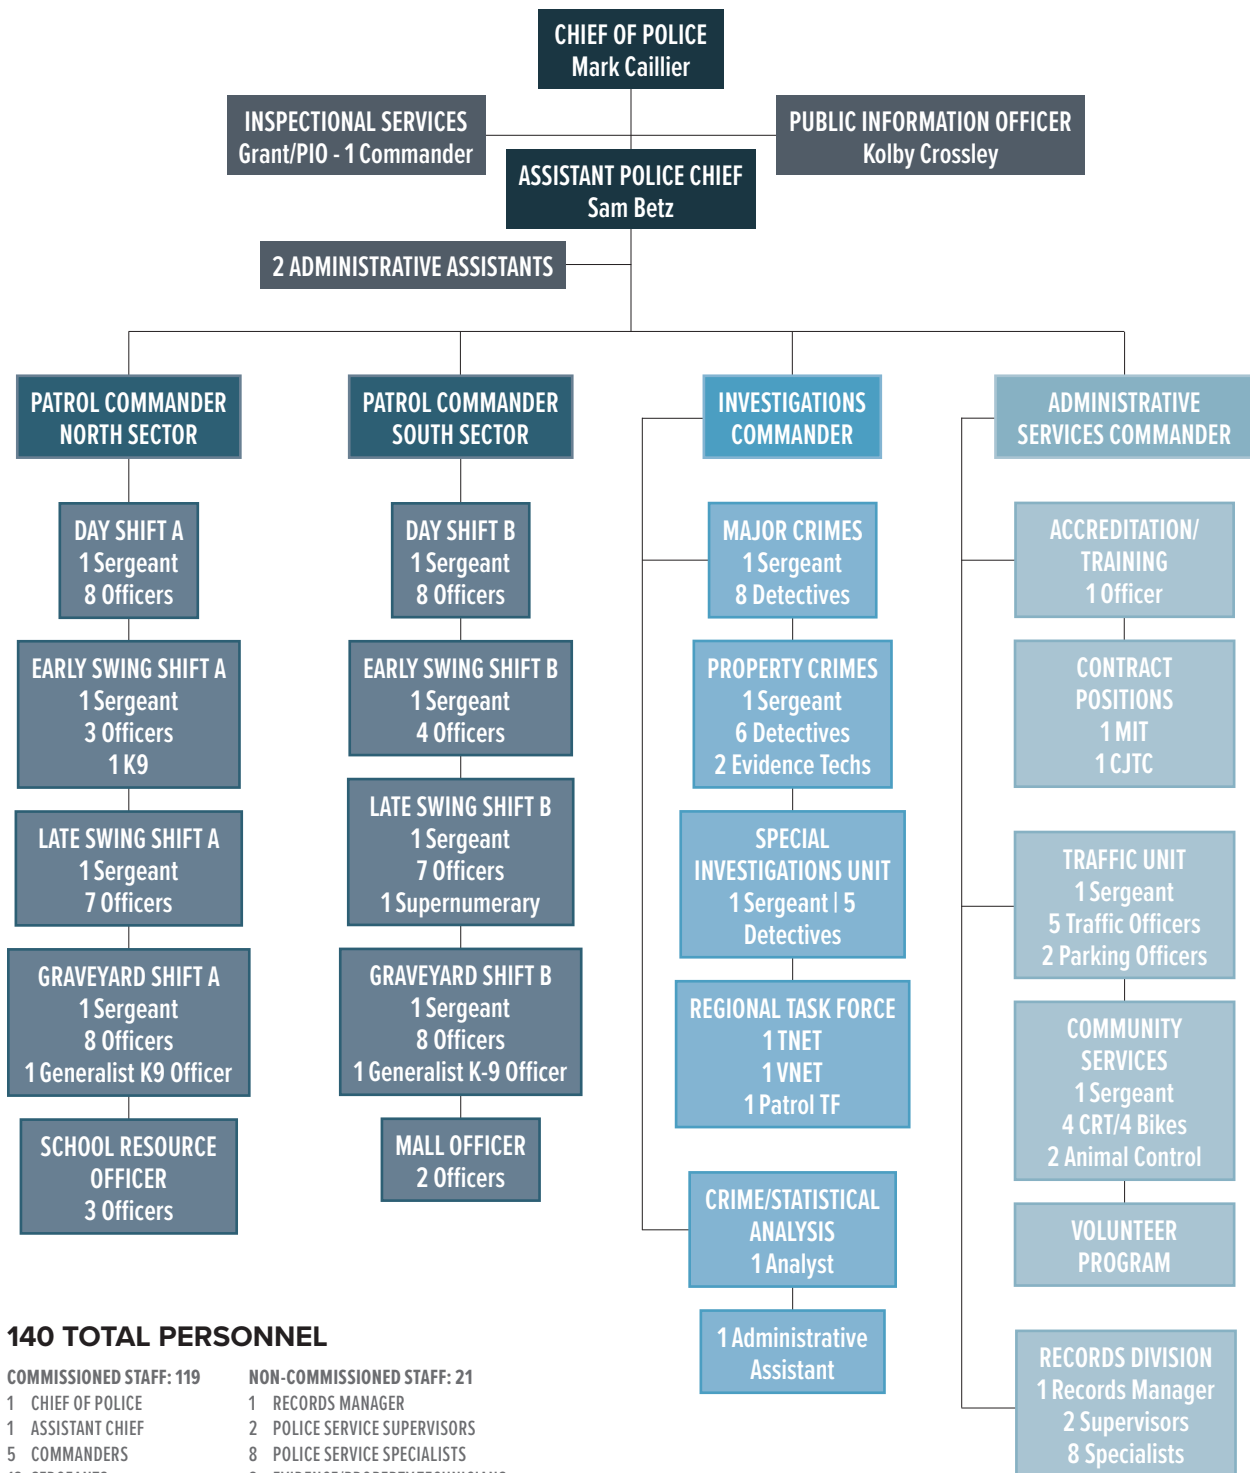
CHIEF OF POLICE
Mark Caillier

INSPECTIONAL SERVICES
Grant/PIO - 1 Commander

PUBLIC INFORMATION OFFICER
Kolby Crossley

ASSISTANT POLICE CHIEF
Sam Betz

2 ADMINISTRATIVE ASSISTANTS

PATROL COMMANDER
NORTH SECTOR

DAY SHIFT A
1 Sergeant
8 Officers

EARLY SWING SHIFT A
1 Sergeant
3 Officers
1 K9

LATE SWING SHIFT A
1 Sergeant
7 Officers

GRAVEYARD SHIFT A
1 Sergeant
8 Officers
1 Generalist K9 Officer

SCHOOL RESOURCE OFFICER
3 Officers

PATROL COMMANDER
SOUTH SECTOR

DAY SHIFT B
1 Sergeant
8 Officers

EARLY SWING SHIFT B
1 Sergeant
4 Officers

LATE SWING SHIFT B
1 Sergeant
7 Officers
1 Supernumerary

GRAVEYARD SHIFT B
1 Sergeant
8 Officers
1 Generalist K-9 Officer

MALL OFFICER
2 Officers

INVESTIGATIONS COMMANDER

MAJOR CRIMES
1 Sergeant
8 Detectives

PROPERTY CRIMES
1 Sergeant
6 Detectives
2 Evidence Techs

SPECIAL INVESTIGATIONS UNIT
1 Sergeant | 5 Detectives

REGIONAL TASK FORCE
1 TNET
1 VNET
1 Patrol TF

CRIME/STATISTICAL ANALYSIS
1 Analyst

1 Administrative Assistant

ADMINISTRATIVE SERVICES COMMANDER

ACCREDITATION/ TRAINING
1 Officer

CONTRACT POSITIONS
1 MIT
1 CJTC

TRAFFIC UNIT
1 Sergeant
5 Traffic Officers
2 Parking Officers

COMMUNITY SERVICES
1 Sergeant
4 CRT/4 Bikes
2 Animal Control

VOLUNTEER PROGRAM

RECORDS DIVISION
1 Records Manager
2 Supervisors
8 Specialists

140 TOTAL PERSONNEL

COMMISSIONED STAFF: 119
1 CHIEF OF POLICE
1 ASSISTANT CHIEF
5 COMMANDERS
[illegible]

NON-COMMISSIONED STAFF: 21
1 RECORDS MANAGER
2 POLICE SERVICE SUPERVISORS
8 POLICE SERVICE SPECIALISTS
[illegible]